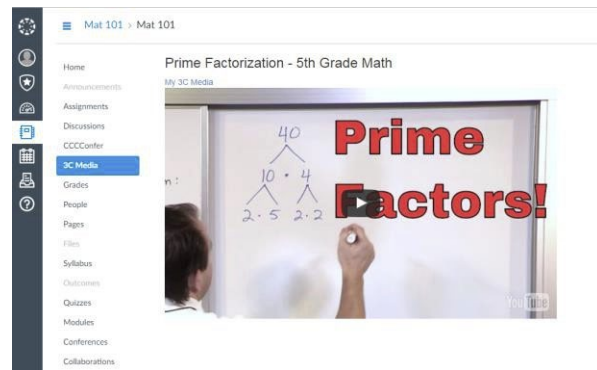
Mat 101 > Mat 101

Home
Announcements
Assignments
Discussions
CCCConfer
3C Media
Grades
People
Pages
Files
Syllabus
Outcomes
Quizzes
Modules
Conferences
Collaborations

Prime Factorization - 5th Grade Math

My 3C Media

40
10 · 4
2 · 5 2 · 2
n:

Prime Factors!

YouTube